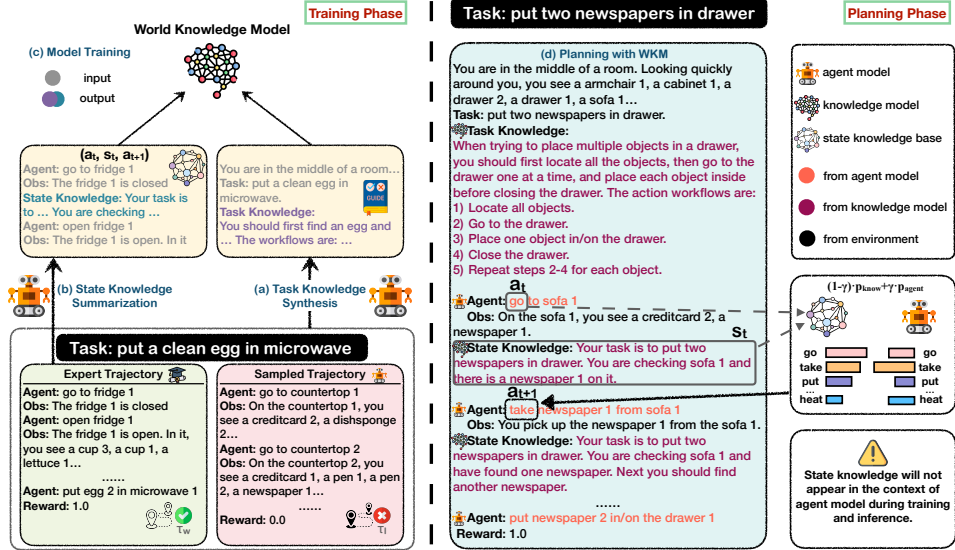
World Knowledge Model

Training Phase

(c) Model Training
input
output

$(a_t, s_t, a_{t+1})$
Agent: go to fridge 1
Obs: The fridge 1 is closed
State Knowledge: Your task is to ... You are checking ...
Agent: open fridge 1
Obs: The fridge 1 is open. In it

You are in the middle of a room...
Task: put a clean egg in microwave.
Task Knowledge: You should first find an egg and ... The workflows are: ...

GUIDE

(b) State Knowledge Summarization

(a) Task Knowledge Synthesis

Task: put a clean egg in microwave

Expert Trajectory
Agent: go to fridge 1
Obs: The fridge 1 is closed
Agent: open fridge 1
Obs: The fridge 1 is open. In it, you see a cup 3, a cup 1, a lettuce 1...
......
Agent: put egg 2 in microwave 1
Reward: 1.0
$\tau_w$

Sampled Trajectory
Agent: go to countertop 1
Obs: On the countertop 1, you see a creditcard 2, a dishsponge 2...
Agent: go to countertop 2
Obs: On the countertop 2, you see a creditcard 1, a pen 1, a pen 2, a newspaper 1...
......
Reward: 0.0
$\tau_l$

Task: put two newspapers in drawer

Planning Phase

(d) Planning with WKM
You are in the middle of a room. Looking quickly around you, you see a armchair 1, a cabinet 1, a drawer 2, a drawer 1, a sofa 1...
Task: put two newspapers in drawer.
Task Knowledge:
When trying to place multiple objects in a drawer, you should first locate all the objects, then go to the drawer one at a time, and place each object inside before closing the drawer. The action workflows are:
1) Locate all objects.
2) Go to the drawer.
3) Place one object in/on the drawer.
4) Close the drawer.
5) Repeat steps 2-4 for each object.
$a_t$
Agent: go to sofa 1
Obs: On the sofa 1, you see a creditcard 2, a newspaper 1.
$s_t$
State Knowledge: Your task is to put two newspapers in drawer. You are checking sofa 1 and there is a newspaper 1 on it.
$a_{t+1}$
Agent: take newspaper 1 from sofa 1
Obs: You pick up the newspaper 1 from the sofa 1.
State Knowledge: Your task is to put two newspapers in drawer. You are checking sofa 1 and have found one newspaper. Next you should find another newspaper.
......
Agent: put newspaper 2 in/on the drawer 1
Reward: 1.0

agent model
knowledge model
state knowledge base
from agent model
from knowledge model
from environment

$(1-\gamma)\cdot p_{know}+\gamma\cdot p_{agent}$
go go
take take
put put
...
heat heat

State knowledge will not appear in the context of agent model during training and inference.